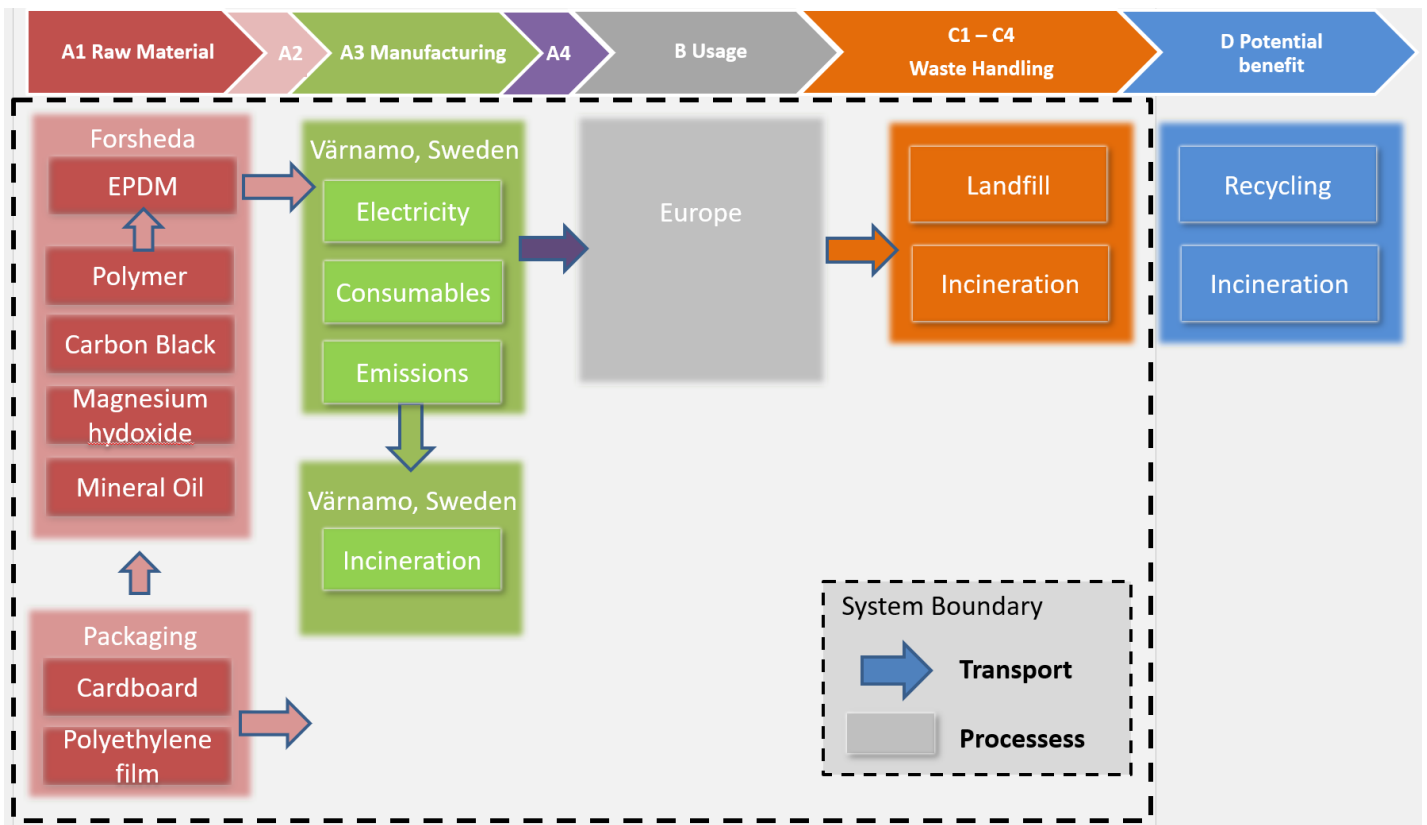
A1 Raw Material
A2
A3 Manufacturing
A4
B Usage
C1 – C4
Waste Handling
D Potential benefit

Forsheda
EPDM
Polymer
Carbon Black
Magnesium hydoxide
Mineral Oil

Packaging
Cardboard
Polyethylene film

Värnamo, Sweden
Electricity
Consumables
Emissions

Värnamo, Sweden
Incineration

Europe

Landfill
Incineration

Recycling
Incineration

System Boundary
Transport
Processess